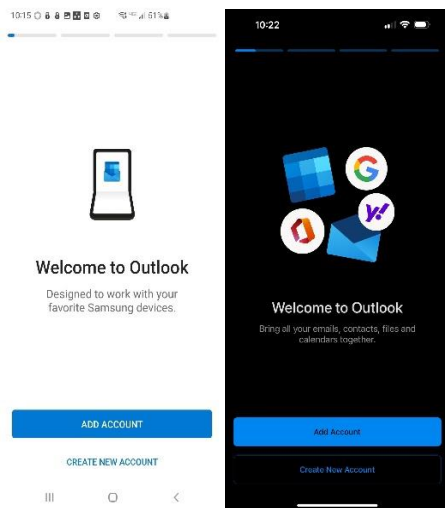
10:15 61%

Welcome to Outlook

Designed to work with your favorite Samsung devices.

ADD ACCOUNT

CREATE NEW ACCOUNT

10:22

Welcome to Outlook

Bring all your emails, contacts, files and calendars together.

Add Account

Create New Account